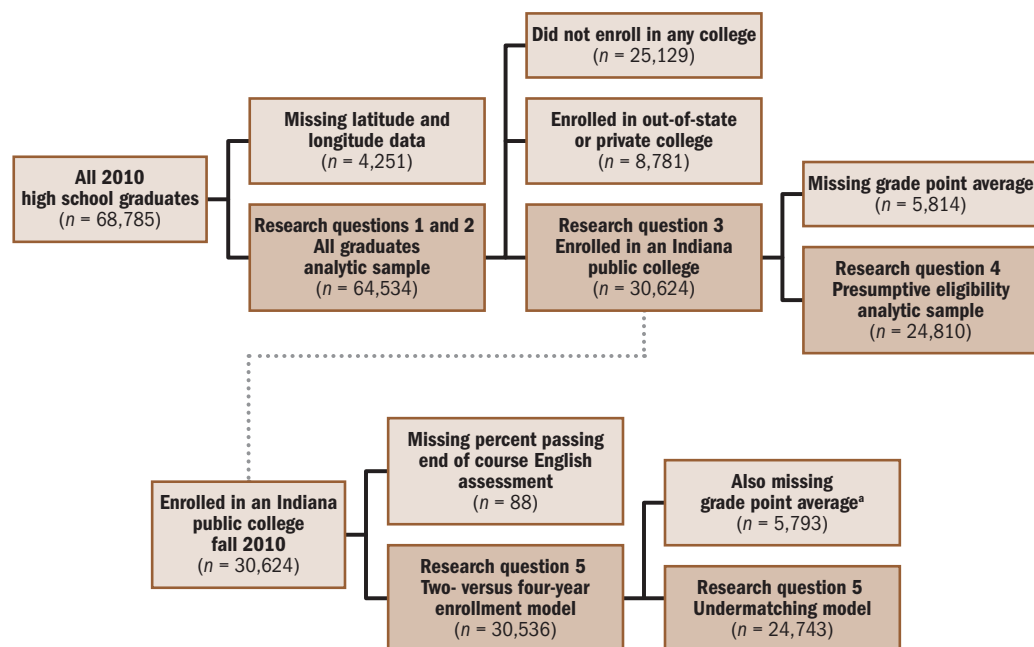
All 2010 high school graduates ($n$ = 68,785)

Missing latitude and longitude data ($n$ = 4,251)

Research questions 1 and 2 All graduates analytic sample ($n$ = 64,534)

Did not enroll in any college ($n$ = 25,129)

Enrolled in out-of-state or private college ($n$ = 8,781)

Research question 3 Enrolled in an Indiana public college ($n$ = 30,624)

Missing grade point average ($n$ = 5,814)

Research question 4 Presumptive eligibility analytic sample ($n$ = 24,810)

Enrolled in an Indiana public college fall 2010 ($n$ = 30,624)

Missing percent passing end of course English assessment ($n$ = 88)

Research question 5 Two- versus four-year enrollment model ($n$ = 30,536)

Also missing grade point average$^a$ ($n$ = 5,793)

Research question 5 Undermatching model ($n$ = 24,743)